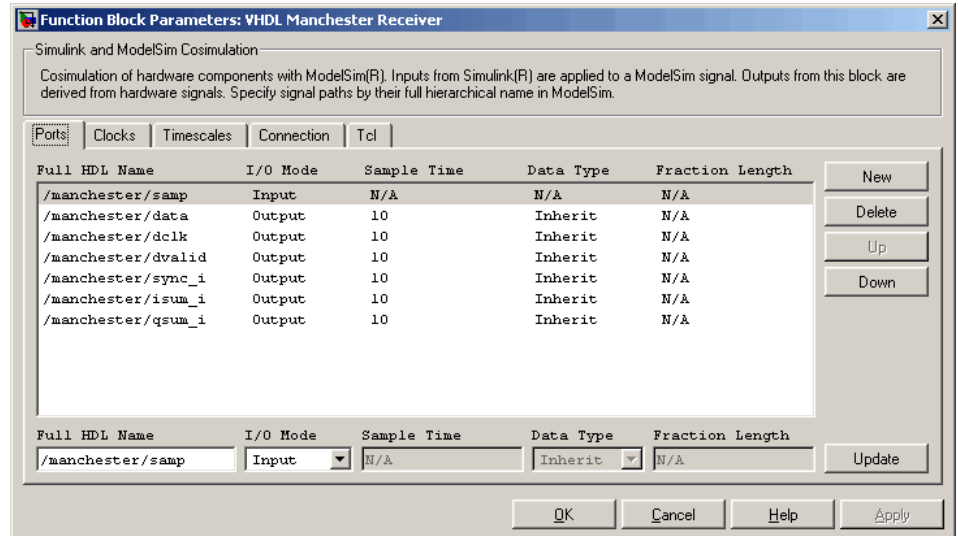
Function Block Parameters: VHDL Manchester Receiver

Simulink and ModelSim Cosimulation

Cosimulation of hardware components with ModelSim(R). Inputs from Simulink(R) are applied to a ModelSim signal. Outputs from this block are derived from hardware signals. Specify signal paths by their full hierarchical name in ModelSim.

Ports | Clocks | Timescales | Connection | Tcl

| Full HDL Name | I/O Mode | Sample Time | Data Type | Fraction Length |
|---|---|---|---|---|
| /manchester/samp | Input | N/A | N/A | N/A |
| /manchester/data | Output | 10 | Inherit | N/A |
| /manchester/dclk | Output | 10 | Inherit | N/A |
| /manchester/dvalid | Output | 10 | Inherit | N/A |
| /manchester/sync_i | Output | 10 | Inherit | N/A |
| /manchester/isum_i | Output | 10 | Inherit | N/A |
| /manchester/qsum_i | Output | 10 | Inherit | N/A |

New
Delete
Up
Down

Full HDL Name | I/O Mode | Sample Time | Data Type | Fraction Length
/manchester/samp | Input | N/A | Inherit | N/A

Update

OK | Cancel | Help | Apply